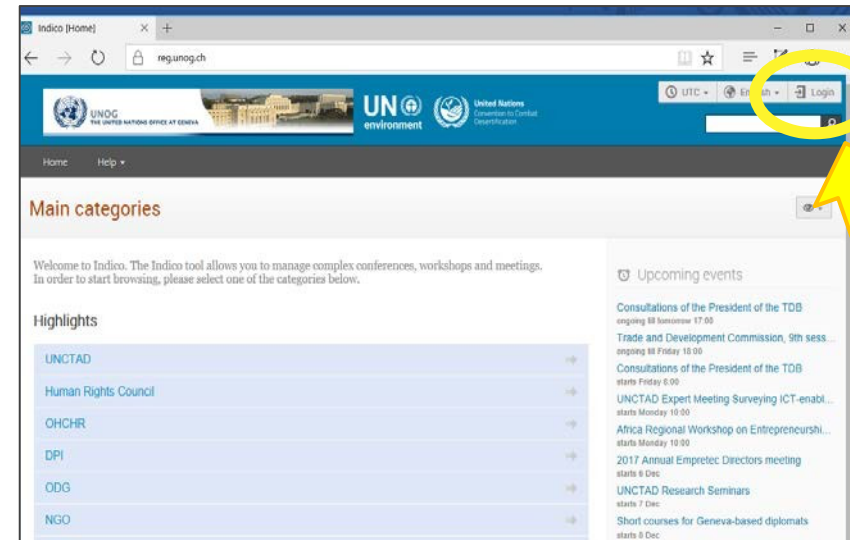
Indico [Home] × +

reg.unog.ch

UNOG THE UNITED NATIONS OFFICE AT GENEVA

UN environment

United Nations Convention to Combat Desertification

UTC ▾ En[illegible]h ▾ Login

Home Help ▾

Main categories

Welcome to Indico. The Indico tool allows you to manage complex conferences, workshops and meetings. In order to start browsing, please select one of the categories below.

Highlights

UNCTAD

Human Rights Council

OHCHR

DPI

ODG

NGO

Upcoming events

Consultations of the President of the TDB
ongoing till tomorrow 17:00

Trade and Development Commission, 9th sess...
ongoing till Friday 18:00

Consultations of the President of the TDB
starts Friday 6:00

UNCTAD Expert Meeting Surveying ICT-enabl...
starts Monday 10:00

Africa Regional Workshop on Entrepreneurshi...
starts Monday 10:00

2017 Annual Empretec Directors meeting
starts 6 Dec

UNCTAD Research Seminars
starts 7 Dec

Short courses for Geneva-based diplomats
starts 8 Dec